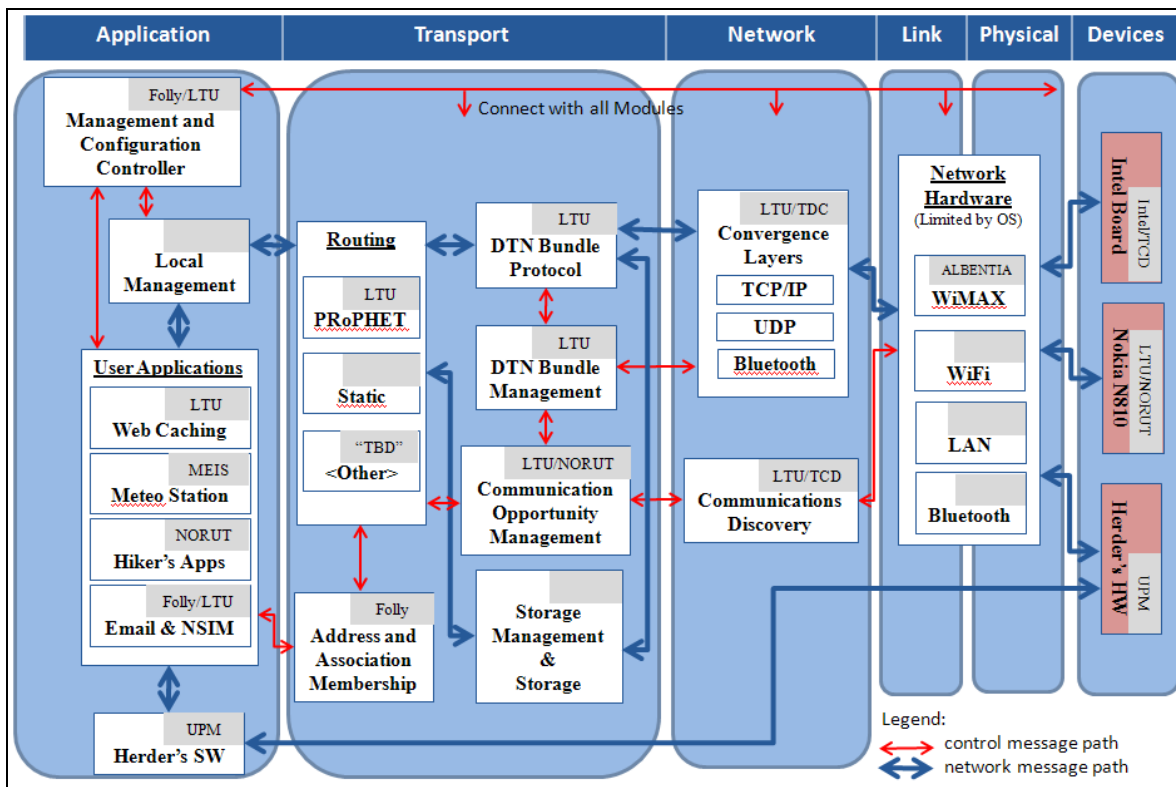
Application | Transport | Network | Link | Physical | Devices

Connect with all Modules

Folly/LTU
Management and Configuration Controller

Local Management

User Applications
LTU
Web Caching
MEIS
Meteo Station
NORUT
Hiker's Apps
Folly/LTU
Email & NSIM

UPM
Herder's SW

Routing
LTU
PRoPHET
Static
"TBD"
<Other>

Folly
Address and Association Membership

LTU
DTN Bundle Protocol

LTU
DTN Bundle Management

LTU/NORUT
Communication Opportunity Management

Storage Management & Storage

LTU/TDC
Convergence Layers
TCP/IP
UDP
Bluetooth

LTU/TCD
Communications Discovery

Network Hardware
(Limited by OS)
ALBENTIA
WiMAX
WiFi
LAN
Bluetooth

Intel Board
Intel/TCD

Nokia N810
LTU/NORUT

Herder's HW
UPM

Legend:
control message path
network message path